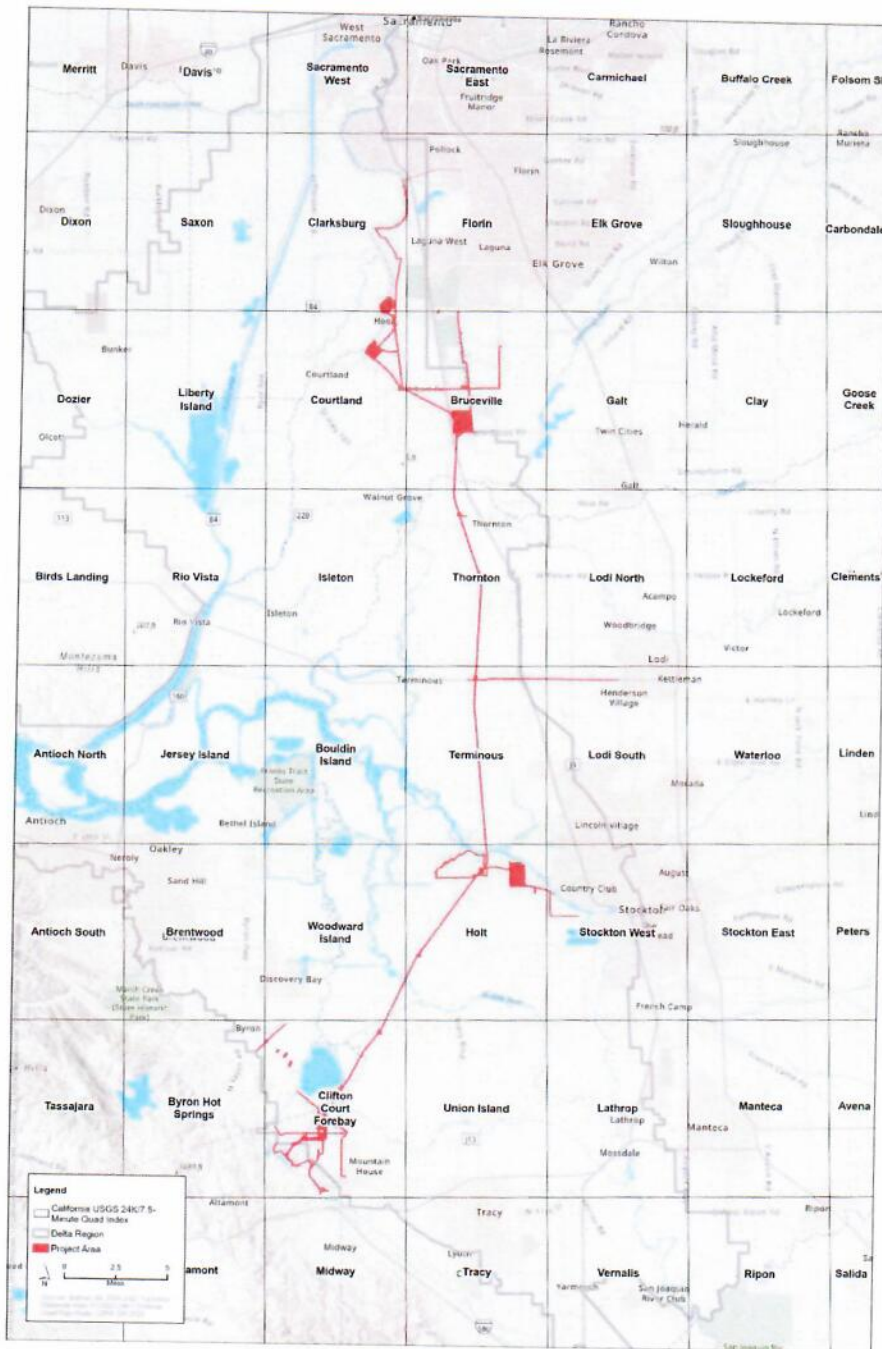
West Sacramento
Sacramento
Rancho Cordova
La Riviera
Rosemont
Oak Park
Merritt
Davis
Davis
Sacramento West
Sacramento East
Fruitridge Manor
Carmichael
Buffalo Creek
Folsom S
Sloughhouse
Rancho Murieta
Pollock
Florin
Dixon
Dixon
Saxon
Clarksburg
Florin
Laguna West
Laguna
Elk Grove
Elk Grove
Wilton
Sloughhouse
Carbondale
84
Hood
Bunker
Courtland
Dozier
Liberty Island
Courtland
Bruceville
Galt
Herald
Clay
Goose Creek
Olcott
Twin Cities
Galt
Walnut Grove
113
84
220
Thornton
Birds Landing
Rio Vista
Isleton
Thornton
Lodi North
Lockeford
Clements
Acampo
Lockeford
Rio Vista
Isleton
Woodbridge
Victor
Montezuma Hills
Lodi
Terminous
Kettleman
Henderson Village
160
Antioch North
Jersey Island
Bouldin Island
Terminous
Lodi South
Waterloo
Linden
Brannan Island State Recreation Area
Morada
Antioch
Bethel Island
Lincoln Village
Oakley
Neroly
August
Sand Hill
Country Club
Stockton
Oak Grove
Antioch South
Brentwood
Woodward Island
Holt
Stockton West
Stockton East
Peters
Brentwood
Discovery Bay
Marsh Creek State Park
French Camp
Byron
Tassajara
Byron Hot Springs
Clifton Court Forebay
Union Island
Lathrop
Lathrop
Manteca
Manteca
Avena
Mountain House
Mossdale
Legend
California USGS 24K/7.5-Minute Quad Index
Delta Region
Project Area
0 2.5 5
Miles
N
Altamont
Tracy
Ripon
Midway
Lyoth
Altamont
Midway
Tracy
Vernalis
Ripon
Salida
Yarmouth
San Joaquin River Club
580